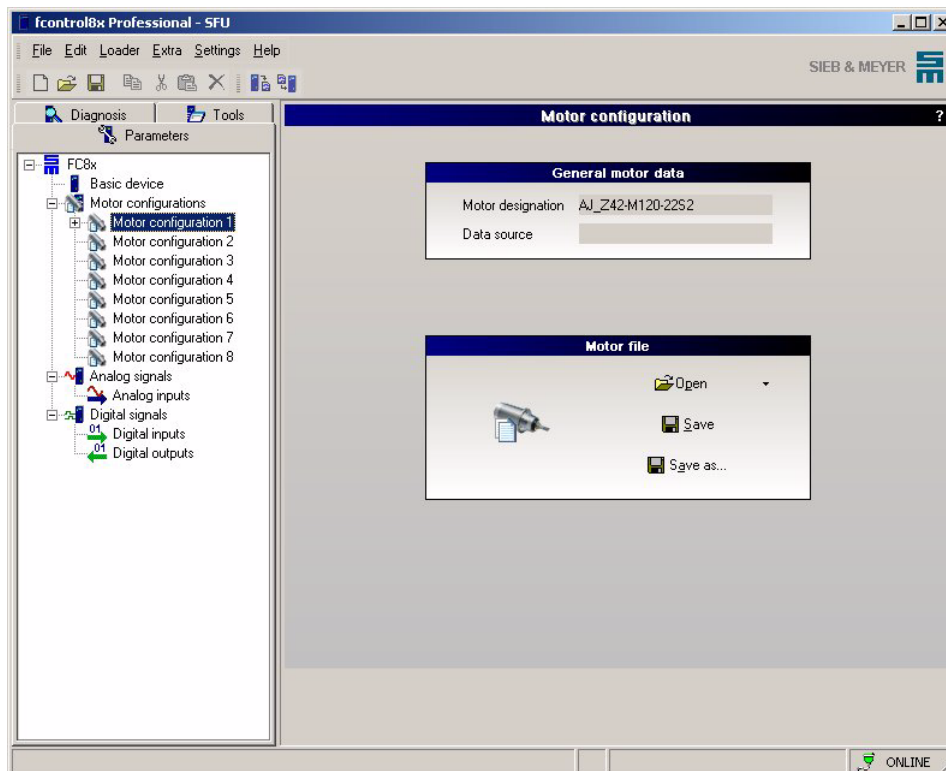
fcontrol8x Professional - SFU

File Edit Loader Extra Settings Help

SIEB & MEYER

Diagnosis
Tools
Parameters

FC8x
Basic device
Motor configurations
Motor configuration 1
Motor configuration 2
Motor configuration 3
Motor configuration 4
Motor configuration 5
Motor configuration 6
Motor configuration 7
Motor configuration 8
Analog signals
Analog inputs
Digital signals
Digital inputs
Digital outputs

Motor configuration
?

General motor data

Motor designation AJ_Z42-M120-22S2
Data source

Motor file

Open
Save
Save as...

ONLINE